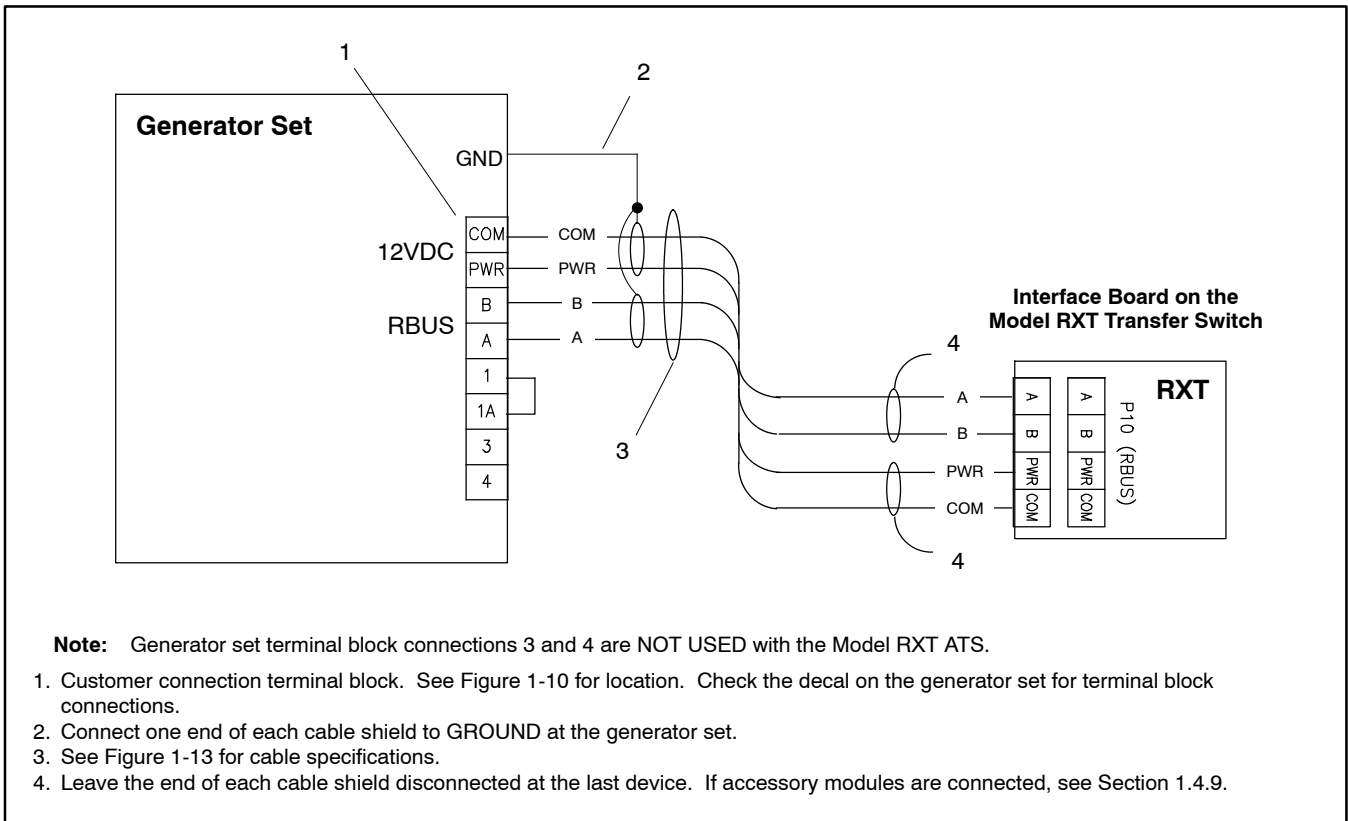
1

2

Generator Set

GND

COM
12VDC
PWR
B
RBUS
A
1
1A
3
4

COM
PWR
B
A

3

Interface Board on the Model RXT Transfer Switch

4

A
B
PWR
COM

4

A
B
PWR
COM

A
B
PWR
COM

P10 (RBUS)

RXT

Note: Generator set terminal block connections 3 and 4 are NOT USED with the Model RXT ATS.

1. Customer connection terminal block. See Figure 1-10 for location. Check the decal on the generator set for terminal block connections.
2. Connect one end of each cable shield to GROUND at the generator set.
3. See Figure 1-13 for cable specifications.
4. Leave the end of each cable shield disconnected at the last device. If accessory modules are connected, see Section 1.4.9.